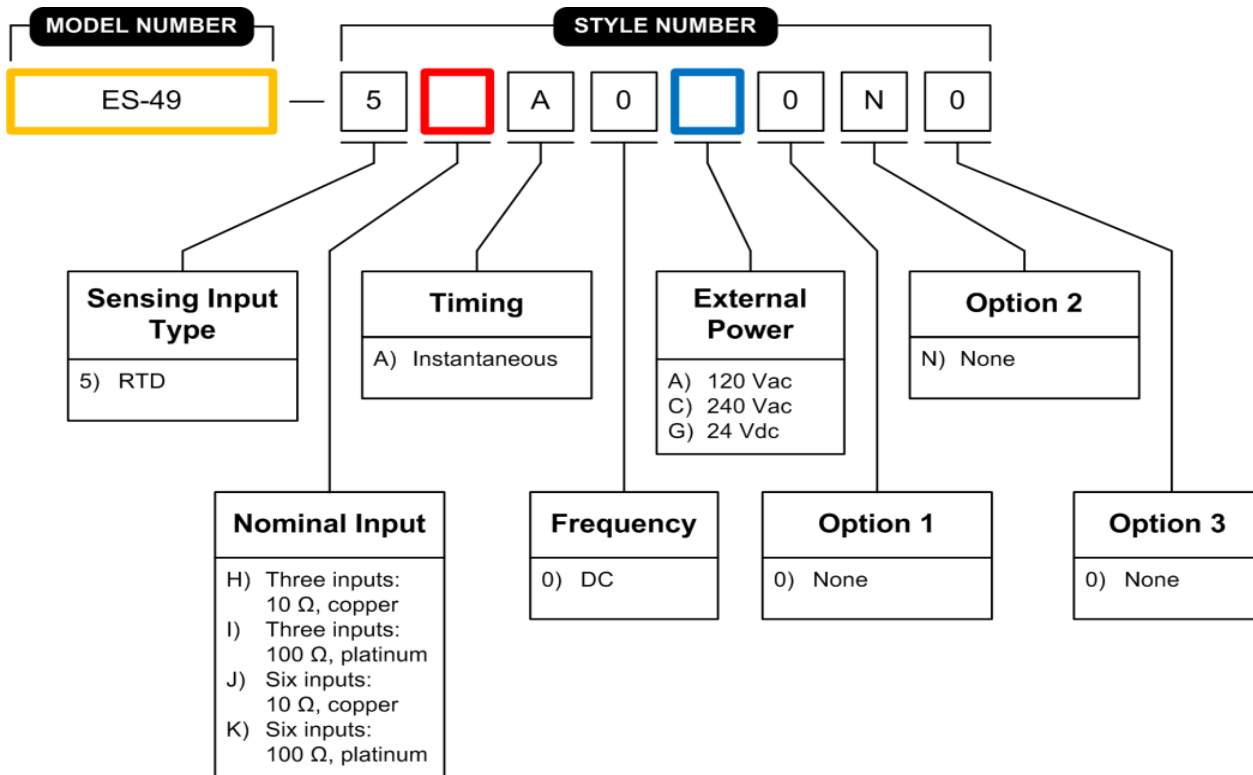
MODEL NUMBER

STYLE NUMBER

ES-49 — 5 A 0 0 N 0

Sensing Input Type
5) RTD

Timing
A) Instantaneous

External Power
A) 120 Vac
C) 240 Vac
G) 24 Vdc

Option 2
N) None

Nominal Input
H) Three inputs: 10 Ω, copper
I) Three inputs: 100 Ω, platinum
J) Six inputs: 10 Ω, copper
K) Six inputs: 100 Ω, platinum

Frequency
0) DC

Option 1
0) None

Option 3
0) None